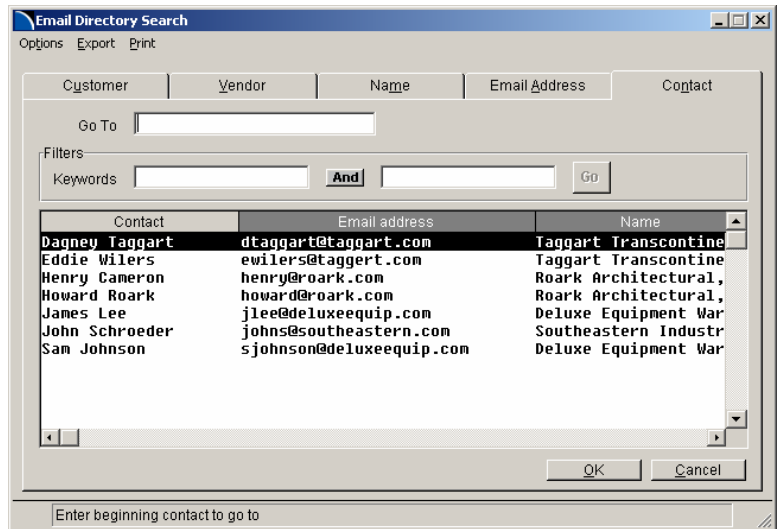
Email Directory Search

Options Export Print

Customer | Vendor | Name | Email Address | Contact

Go To

Filters

Keywords  And  Go

| Contact | Email address | Name |
|---|---|---|
| Dagney Taggart | dtaggart@taggart.com | Taggart Transcontine |
| Eddie Wilers | ewilers@taggert.com | Taggart Transcontine |
| Henry Cameron | henry@roark.com | Roark Architectural, |
| Howard Roark | howard@roark.com | Roark Architectural, |
| James Lee | jlee@deluxeequip.com | Deluxe Equipment War |
| John Schroeder | johns@southeastern.com | Southeastern Industr |
| Sam Johnson | sjohnson@deluxeequip.com | Deluxe Equipment War |

OK  Cancel

Enter beginning contact to go to